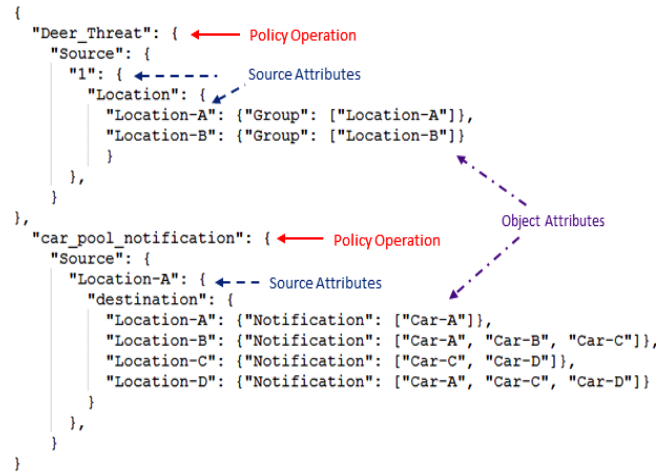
{
  "Deer_Threat": {  Policy Operation
    "Source": {
      "1": {  Source Attributes
        "Location": {
          "Location-A": {"Group": ["Location-A"]},
          "Location-B": {"Group": ["Location-B"]}
          }
      },
    }
},
  "car_pool_notification": {  Policy Operation
    "Source": {
      "Location-A": {  Source Attributes
        "destination": {
          "Location-A": {"Notification": ["Car-A"]},
          "Location-B": {"Notification": ["Car-A", "Car-B", "Car-C"]},
          "Location-C": {"Notification": ["Car-C", "Car-D"]},
          "Location-D": {"Notification": ["Car-A", "Car-C", "Car-D"]}
        }
      },
    }
}

Object Attributes